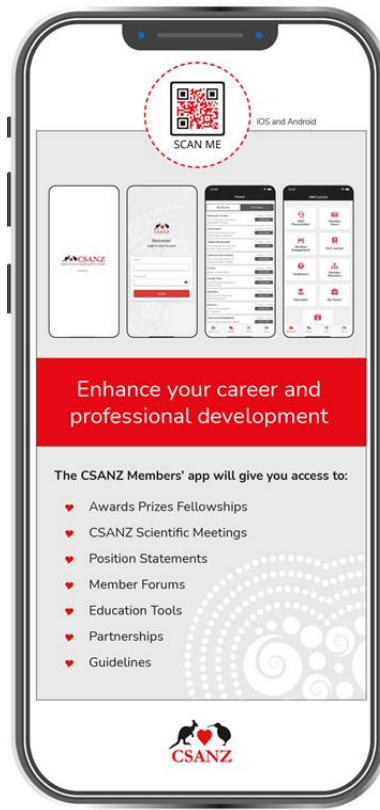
SCAN ME

IOS and Android

CSANZ

Welcome!

Enhance your career and professional development

The CSANZ Members' app will give you access to:

Awards Prizes Fellowships

CSANZ Scientific Meetings

Position Statements

Member Forums

Education Tools

Partnerships

Guidelines

CSANZ